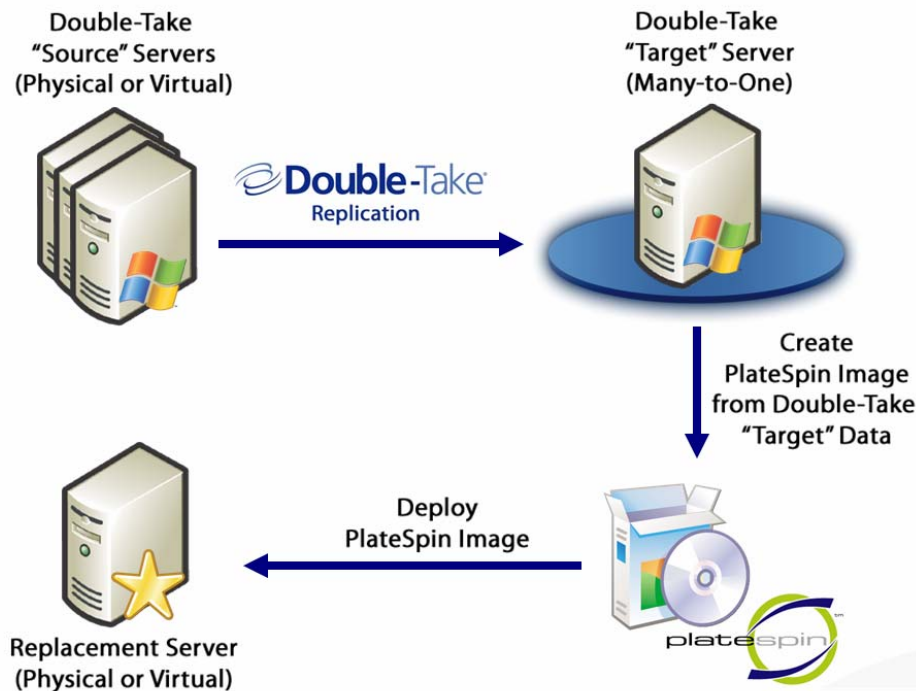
Double-Take
“Source” Servers
(Physical or Virtual)

Double-Take
“Target” Server
(Many-to-One)

Double-Take
Replication

Create
PlateSpin Image
from Double-Take
“Target” Data

Deploy
PlateSpin Image

Replacement Server
(Physical or Virtual)

platespin